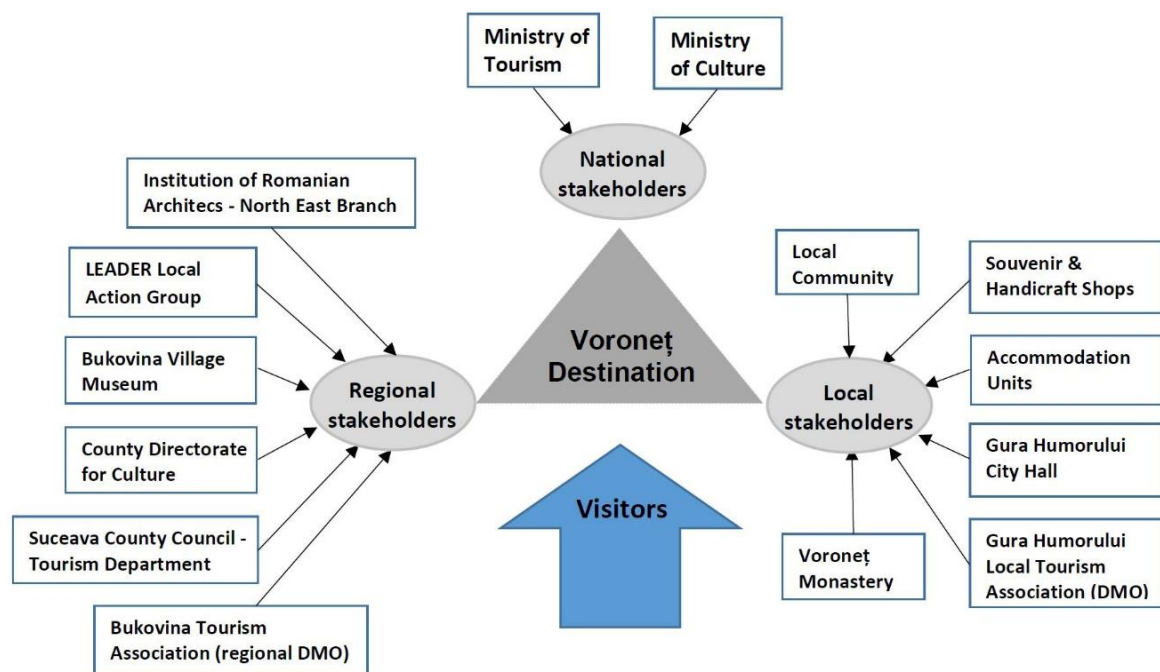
Ministry of Tourism

Ministry of Culture

National stakeholders

Institution of Romanian Architecs - North East Branch

LEADER Local Action Group

Bukovina Village Museum

County Directorate for Culture

Suceava County Council - Tourism Department

Bukovina Tourism Association (regional DMO)

Regional stakeholders

Voroneț Destination

Visitors

Local Community

Souvenir & Handicraft Shops

Accommodation Units

Gura Humorului City Hall

Gura Humorului Local Tourism Association (DMO)

Voroneț Monastery

Local stakeholders